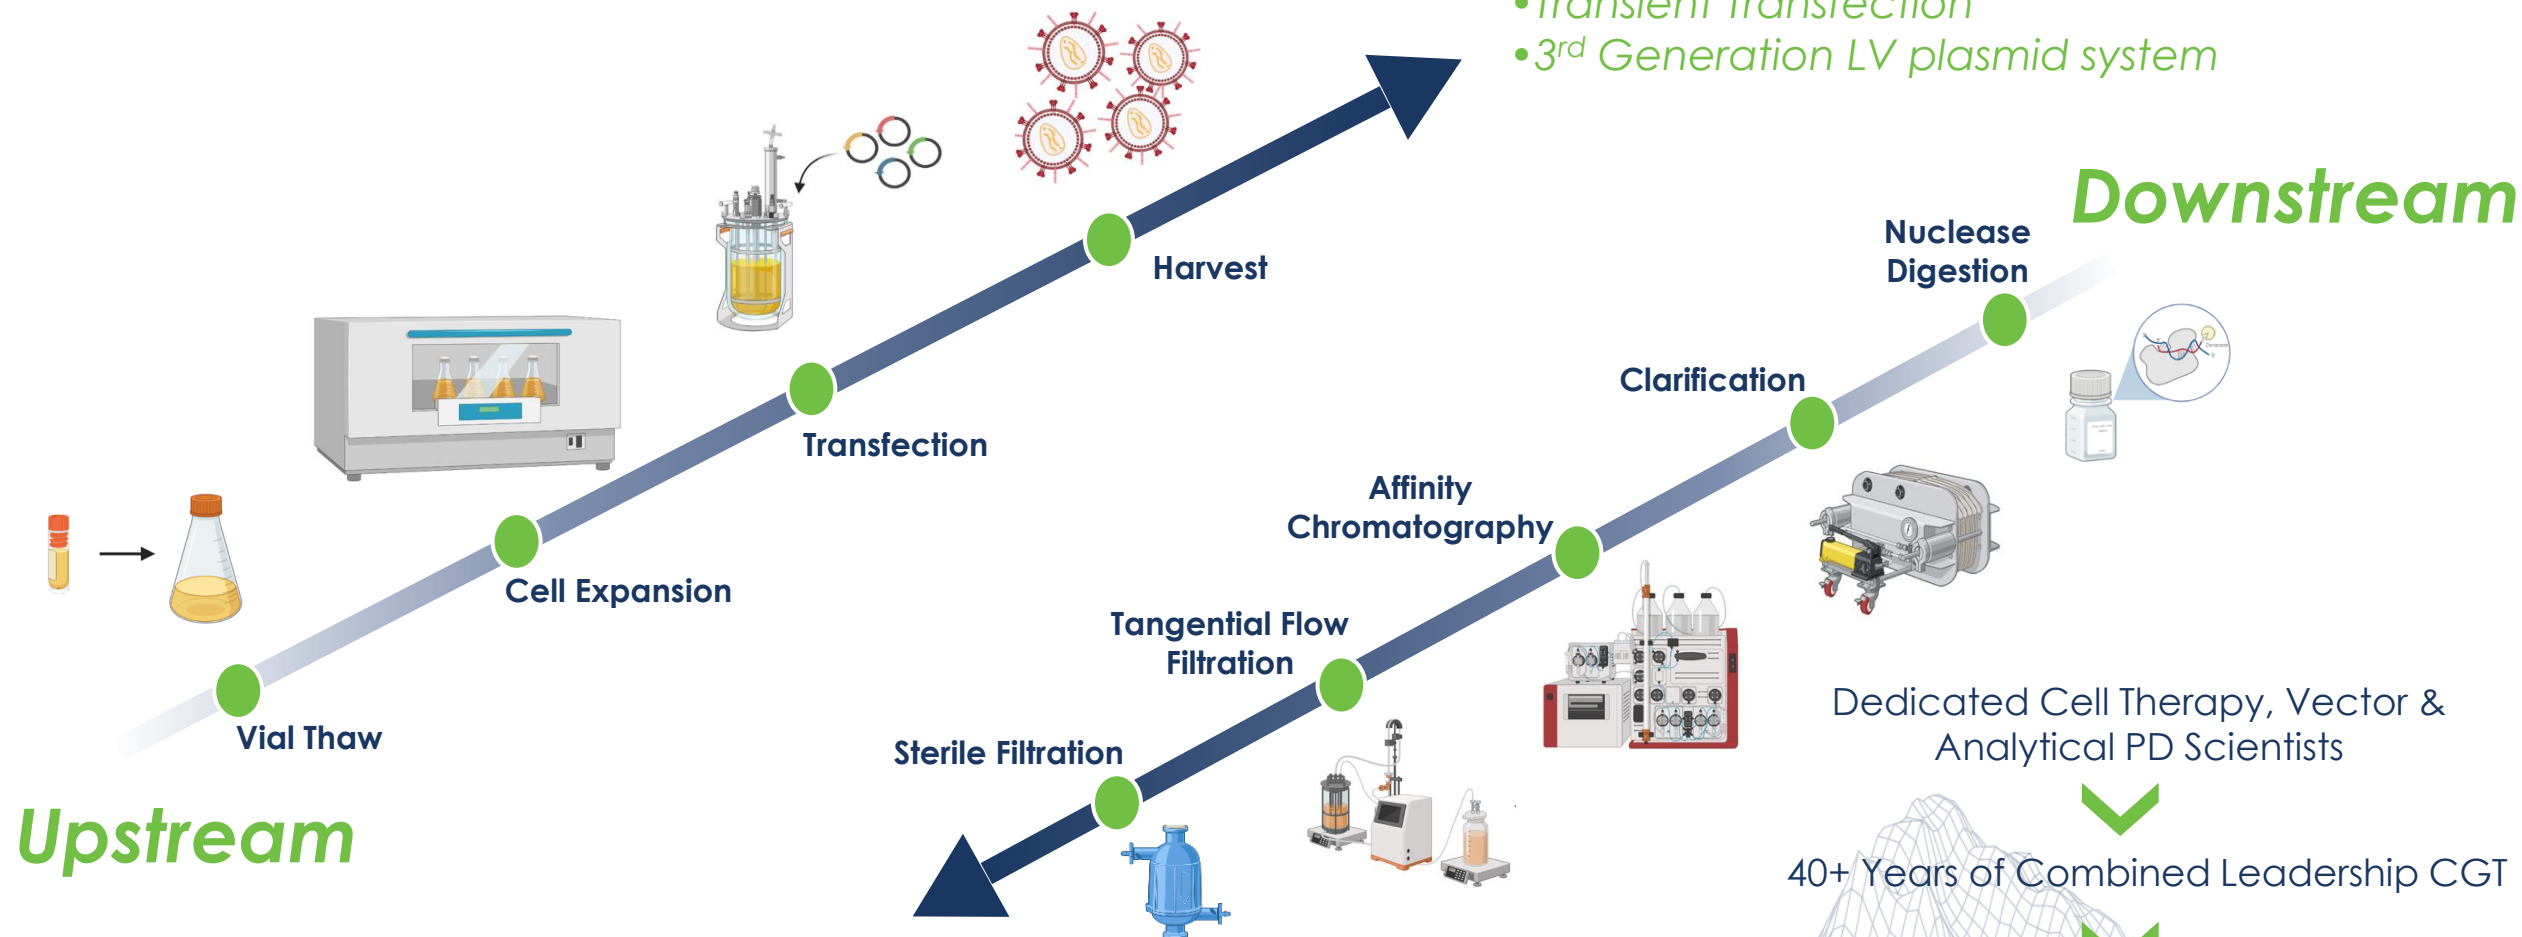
•Transient Transfection
•$3^{rd}$ Generation LV plasmid system

Downstream

Nuclease Digestion

Harvest

Clarification

Transfection

Affinity Chromatography

Cell Expansion

Tangential Flow Filtration

Vial Thaw

Sterile Filtration

Dedicated Cell Therapy, Vector & Analytical PD Scientists

40+ Years of Combined Leadership CGT

Upstream